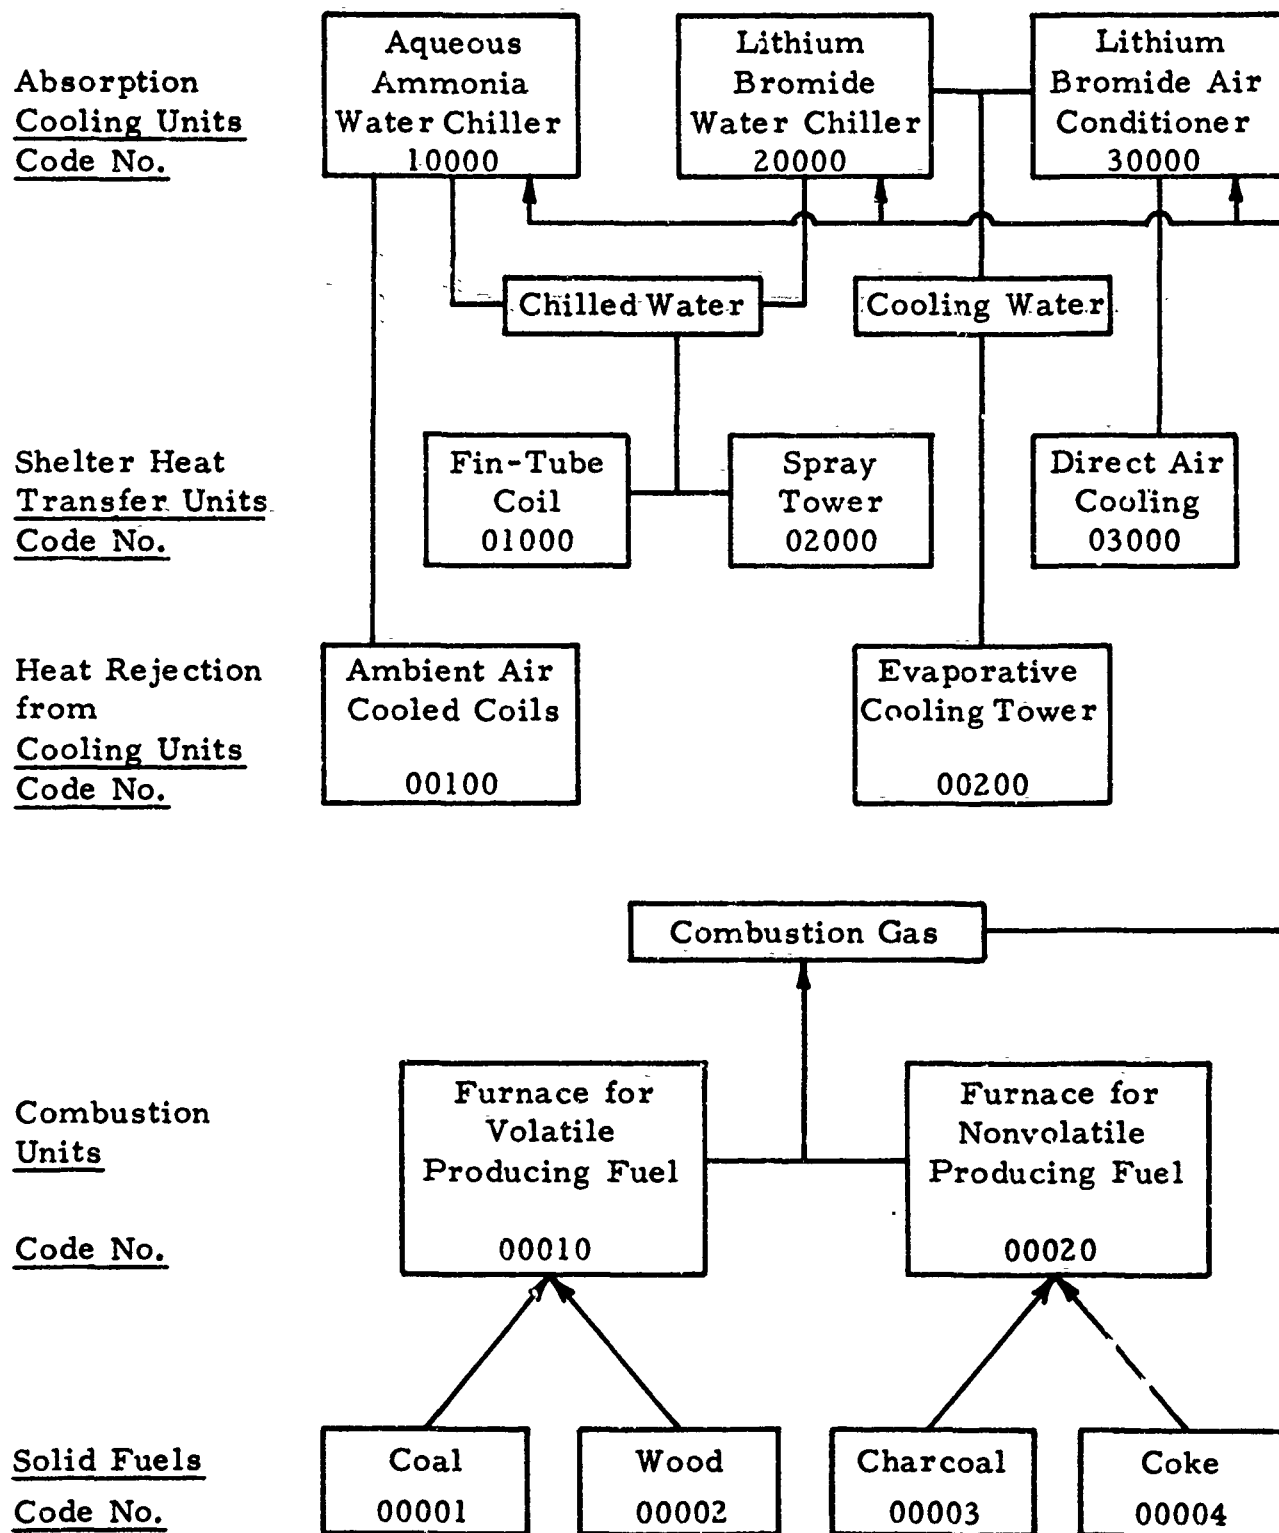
Absorption Cooling Units Code No.

Aqueous Ammonia Water Chiller 10000

Lithium Bromide Water Chiller 20000

Lithium Bromide Air Conditioner 30000

Chilled Water

Cooling Water

Shelter Heat Transfer Units Code No.

Fin-Tube Coil 01000

Spray Tower 02000

Direct Air Cooling 03000

Heat Rejection from Cooling Units Code No.

Ambient Air Cooled Coils 00100

Evaporative Cooling Tower 00200

Combustion Gas

Combustion Units

Code No.

Furnace for Volatile Producing Fuel 00010

Furnace for Nonvolatile Producing Fuel 00020

Solid Fuels

Code No.

Coal 00001

Wood 00002

Charcoal 00003

Coke 00004